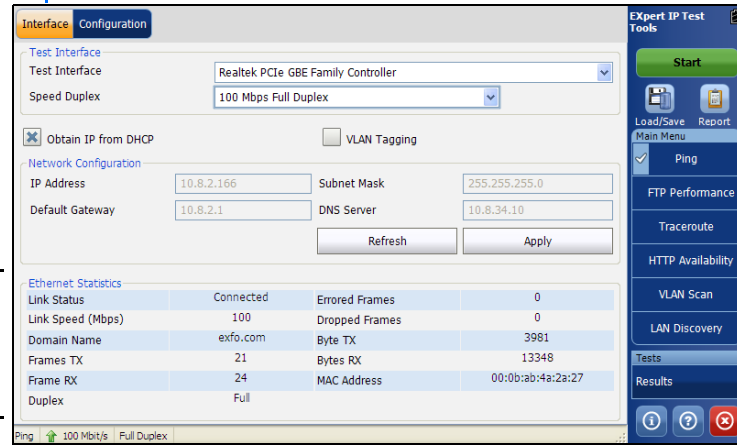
Interface Configuration

Test Interface
Test Interface Realtek PCIe GBE Family Controller
Speed Duplex 100 Mbps Full Duplex

Obtain IP from DHCP
VLAN Tagging

Network Configuration
IP Address 10.8.2.166
Subnet Mask 255.255.255.0
Default Gateway 10.8.2.1
DNS Server 10.8.34.10
Refresh
Apply

Ethernet Statistics

| | | | |
|---|---|---|---|
| Link Status | Connected | Errored Frames | 0 |
| Link Speed (Mbps) | 100 | Dropped Frames | 0 |
| Domain Name | exfo.com | Byte TX | 3981 |
| Frames TX | 21 | Bytes RX | 13348 |
| Frame RX | 24 | MAC Address | 00:0b:ab:4a:2a:27 |
| Duplex | Full | | |

Ping 100 Mbit/s Full Duplex

EXpert IP Test Tools
Start
Load/Save
Report
Main Menu
Ping
FTP Performance
Traceroute
HTTP Availability
VLAN Scan
LAN Discovery
Tests
Results